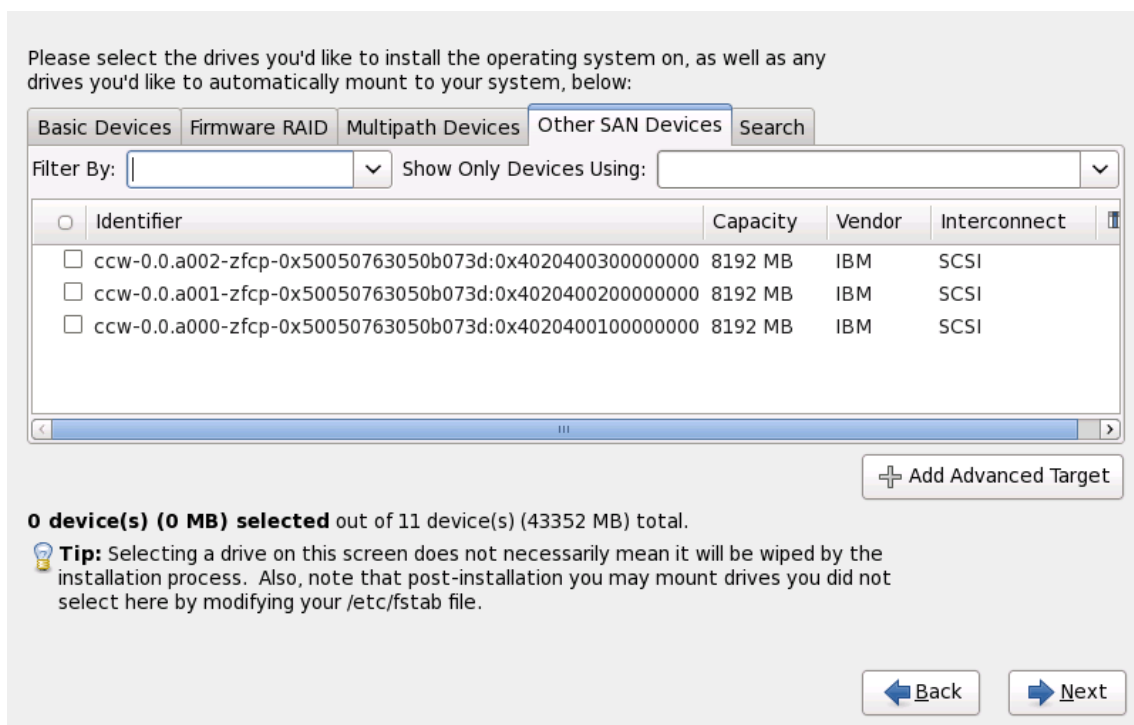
Please select the drives you'd like to install the operating system on, as well as any drives you'd like to automatically mount to your system, below:

Basic Devices | Firmware RAID | Multipath Devices | Other SAN Devices | Search

Filter By: Show Only Devices Using:

| | Identifier | Capacity | Vendor | Interconnect |
|---|---|---|---|---|
| ☐ | ccw-0.0.a002-zfcp-0x50050763050b073d:0x4020400300000000 | 8192 MB | IBM | SCSI |
| ☐ | ccw-0.0.a001-zfcp-0x50050763050b073d:0x4020400200000000 | 8192 MB | IBM | SCSI |
| ☐ | ccw-0.0.a000-zfcp-0x50050763050b073d:0x4020400100000000 | 8192 MB | IBM | SCSI |

Add Advanced Target

**0 device(s) (0 MB) selected** out of 11 device(s) (43352 MB) total.

**Tip:** Selecting a drive on this screen does not necessarily mean it will be wiped by the installation process. Also, note that post-installation you may mount drives you did not select here by modifying your /etc/fstab file.

Back Next